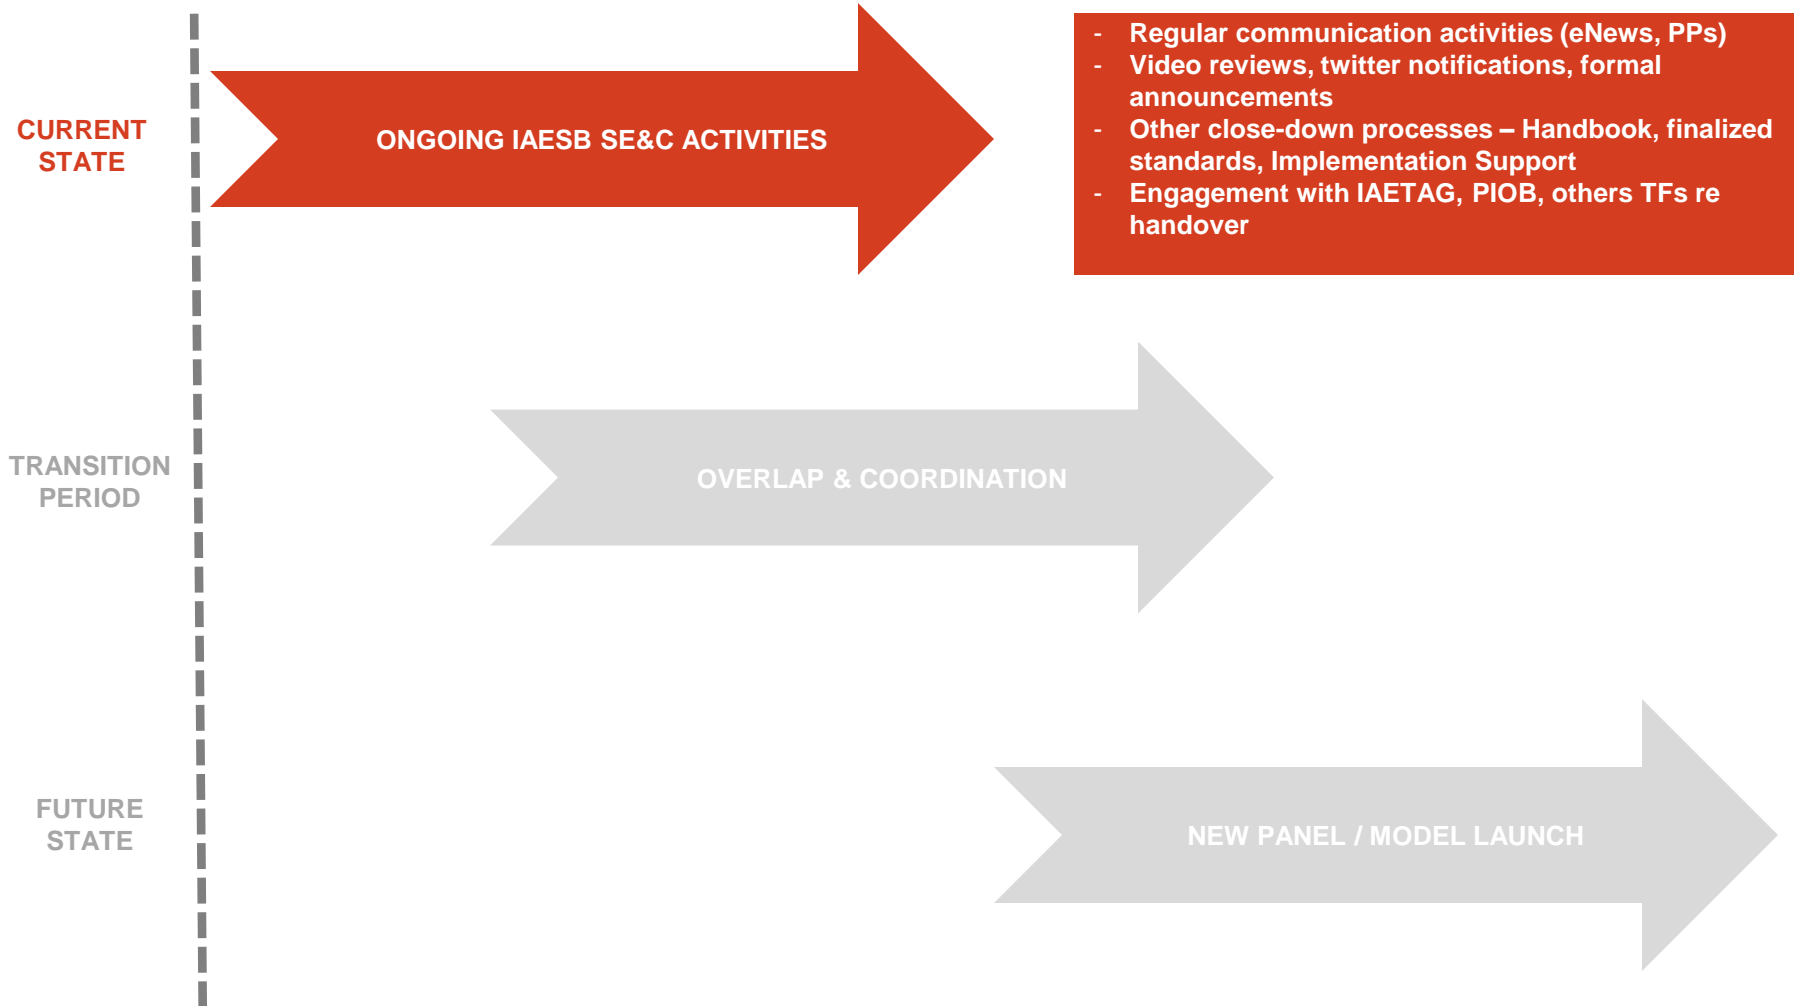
CURRENT STATE

ONGOING IAESB SE&C ACTIVITIES

- Regular communication activities (eNews, PPs)
- Video reviews, twitter notifications, formal announcements
- Other close-down processes – Handbook, finalized standards, Implementation Support
- Engagement with IAETAG, PIOB, others TFs re handover

TRANSITION PERIOD

OVERLAP & COORDINATION

FUTURE STATE

NEW PANEL / MODEL LAUNCH